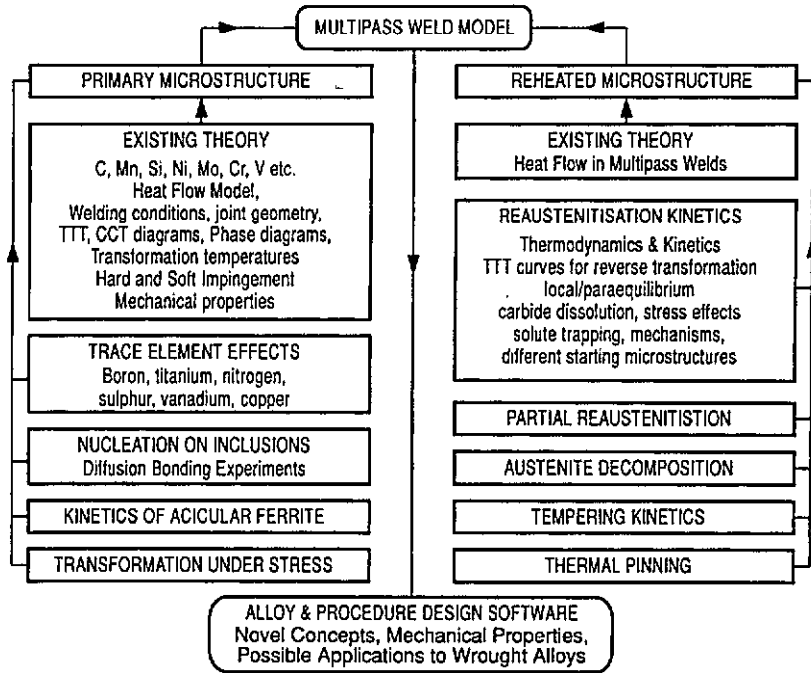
MULTIPASS WELD MODEL

PRIMARY MICROSTRUCTURE

EXISTING THEORY
C, Mn, Si, Ni, Mo, Cr, V etc.
Heat Flow Model,
Welding conditions, joint geometry,
TTT, CCT diagrams, Phase diagrams,
Transformation temperatures
Hard and Soft Impingement
Mechanical properties

TRACE ELEMENT EFFECTS
Boron, titanium, nitrogen,
sulphur, vanadium, copper

NUCLEATION ON INCLUSIONS
Diffusion Bonding Experiments

KINETICS OF ACICULAR FERRITE

TRANSFORMATION UNDER STRESS

REHEATED MICROSTRUCTURE

EXISTING THEORY
Heat Flow in Multipass Welds

REAUSTENITISATION KINETICS
Thermodynamics & Kinetics
TTT curves for reverse transformation
local/paraequilibrium
carbide dissolution, stress effects
solute trapping, mechanisms,
different starting microstructures

PARTIAL REAUSTENITISTION

AUSTENITE DECOMPOSITION

TEMPERING KINETICS

THERMAL PINNING

ALLOY & PROCEDURE DESIGN SOFTWARE
Novel Concepts, Mechanical Properties,
Possible Applications to Wrought Alloys